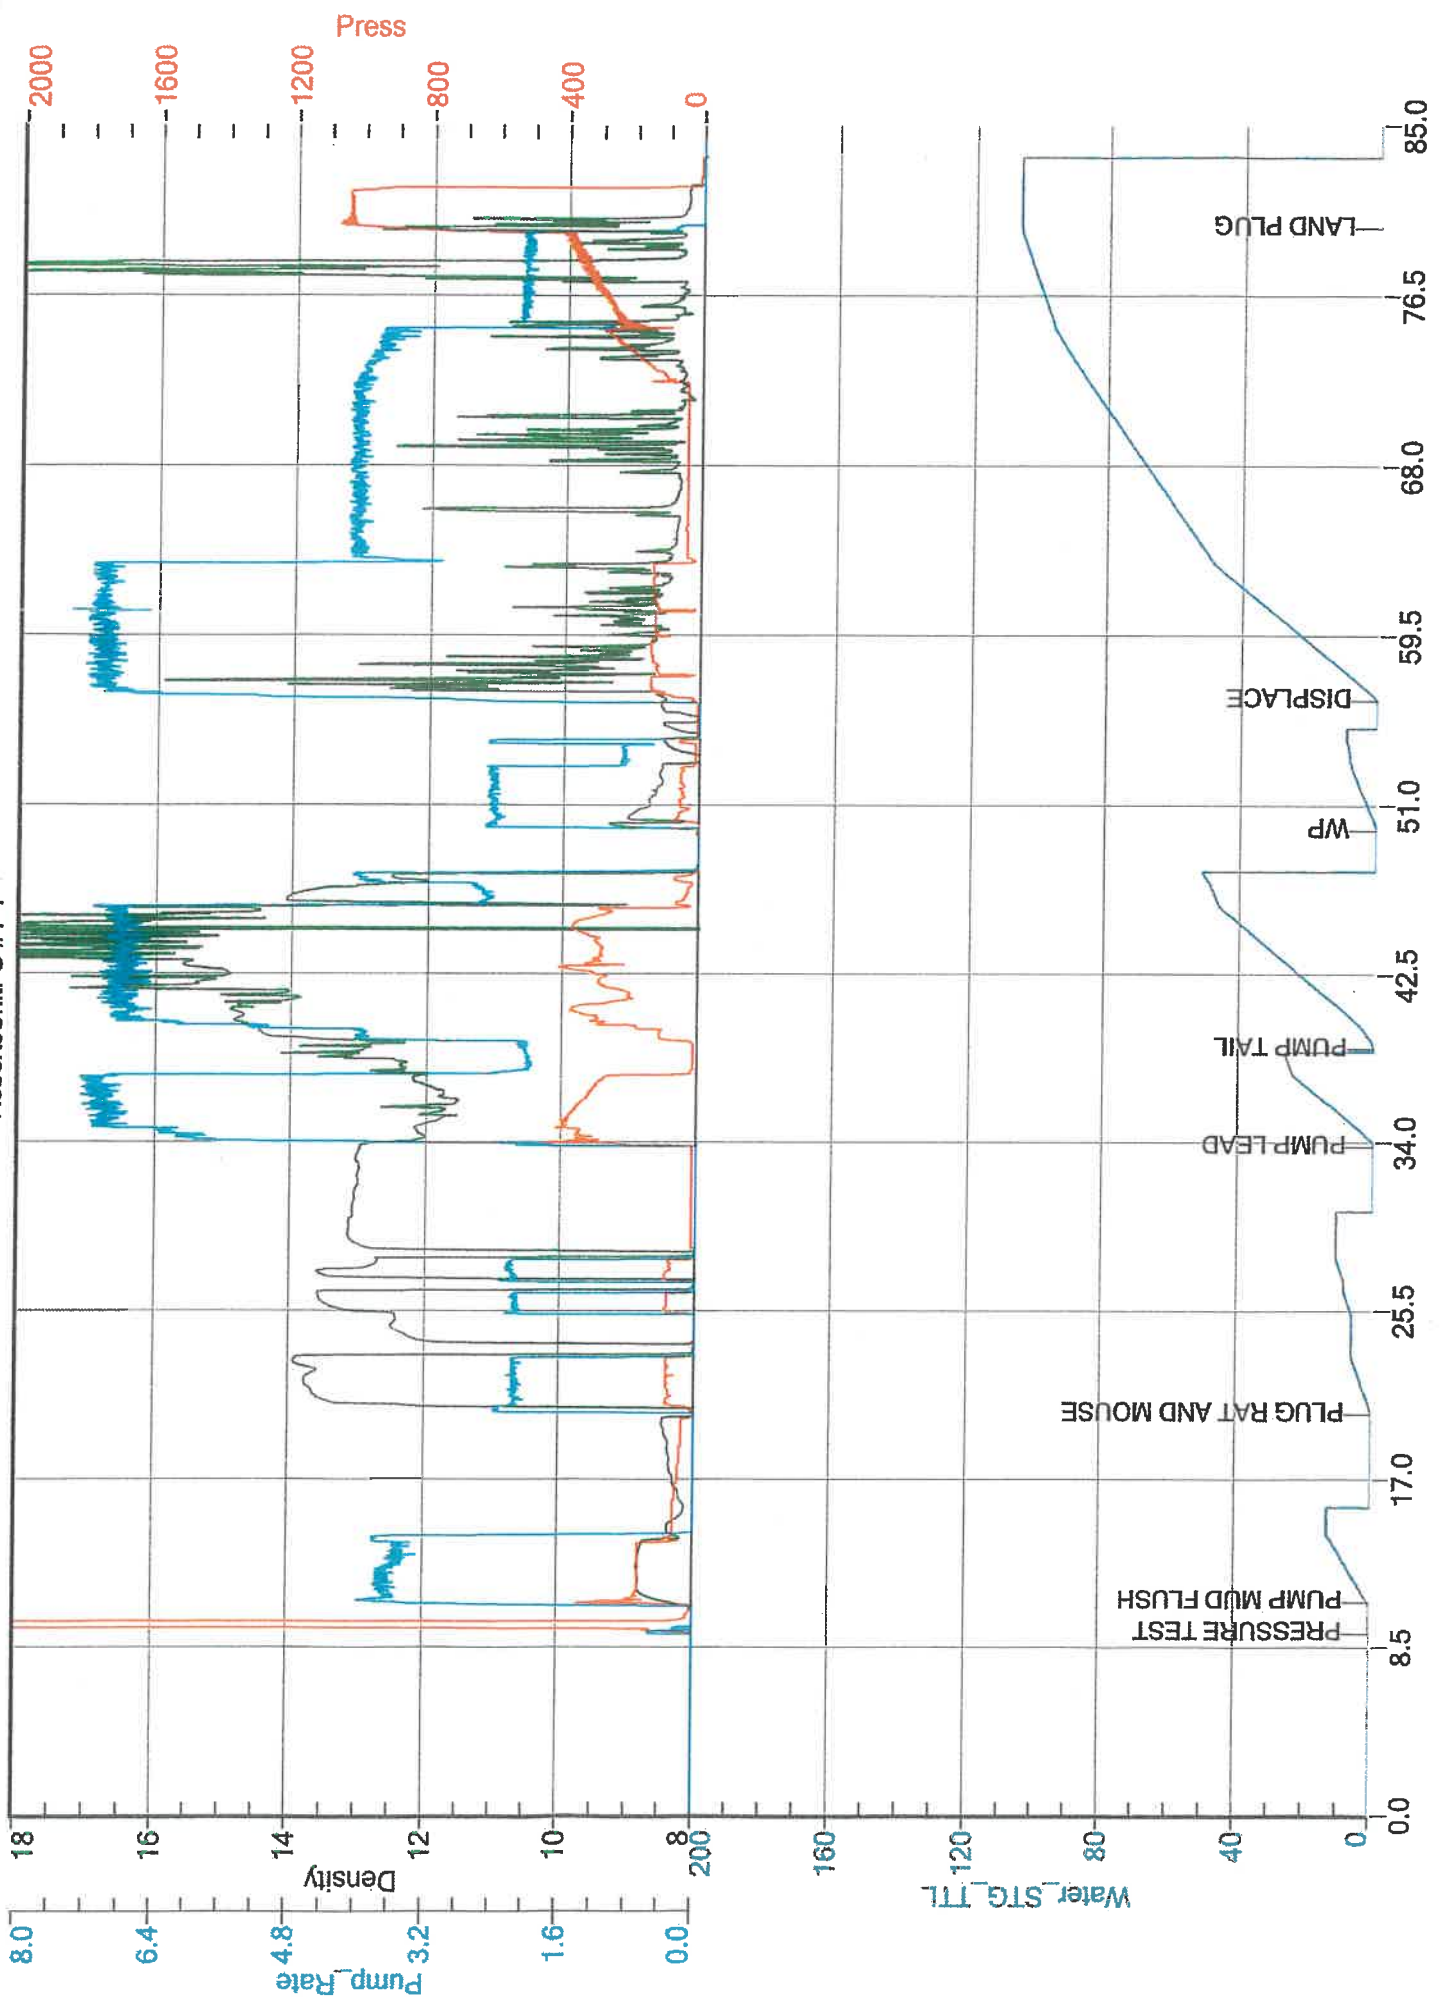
Press

2000
1600
1200
800
400
0

LAND PLUG
DISPLACE
WP
PUMP TAIL
PUMP LEAD
PLUG RAT AND MOUSE
PUMP MUD FLUSH
PRESSURE TEST

85.0
76.5
68.0
59.5
51.0
42.5
34.0
25.5
17.0
8.5
0.0

Density
18
16
14
12
10
8

Water_STG_TTL
200
160
120
80
40
0

Pump_Rate
8.0
6.4
4.8
3.2
1.6
0.0